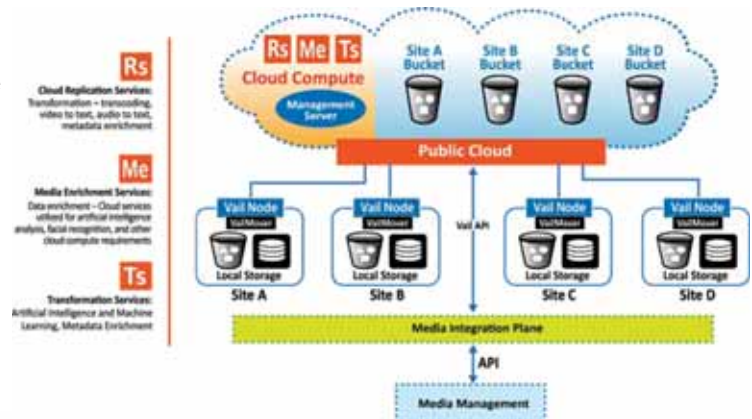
Rs

Cloud Replication Services:
Transformation – transcoding, video to text, audio to text, metadata enrichment

Me

Media Enrichment Services:
Data enrichment – Cloud services utilized for artificial intelligence analysis, facial recognition, and other cloud compute requirements

Ts

Transformation Services:
Artificial Intelligence and Machine Learning, Metadata Enrichment

Rs Me Ts
Cloud Compute
Management Server

Site A Bucket
Site B Bucket
Site C Bucket
Site D Bucket

Public Cloud

Vail API

Vail Node
VailMover
Local Storage
Site A

Vail Node
VailMover
Local Storage
Site B

Vail Node
VailMover
Local Storage
Site C

Vail Node
VailMover
Local Storage
Site D

Media Integration Plane

API

Media Management